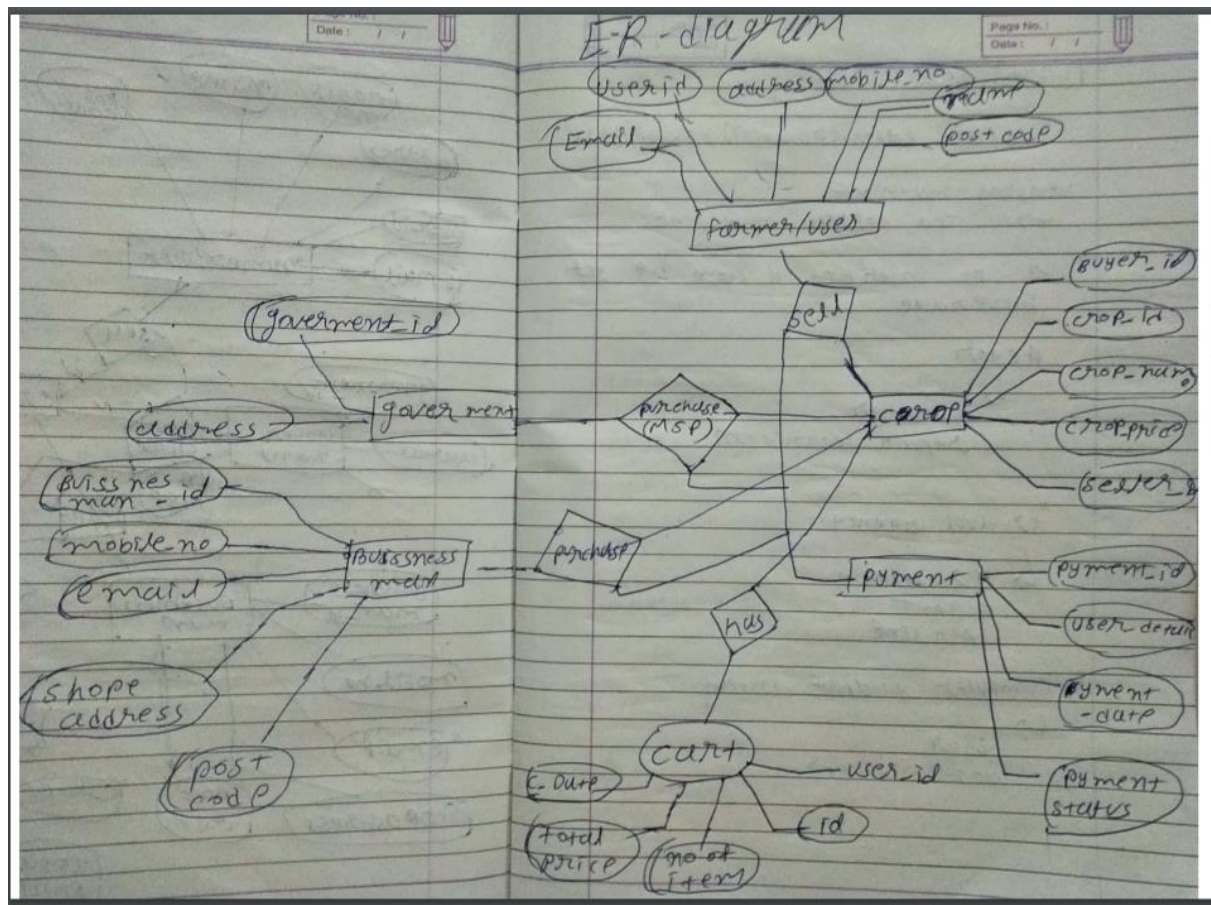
Date : / /

E-R-diagram

Page No. :
Date : / /

userid
address
mobile_no
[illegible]
Email
post code
former/user

sell

buyer_id
crop_id
crop_nam
croppride
seller_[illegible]

gaverment_id
address
goverment
purchase (MSP)
carop

Bussnes man_id
mobile_no
email
Bussness man
purchase
pyment
pyment_id
user detail
has
pyment -date
shope address
post code
cart
user_id
pyment status
E-date
total price
no of item
id